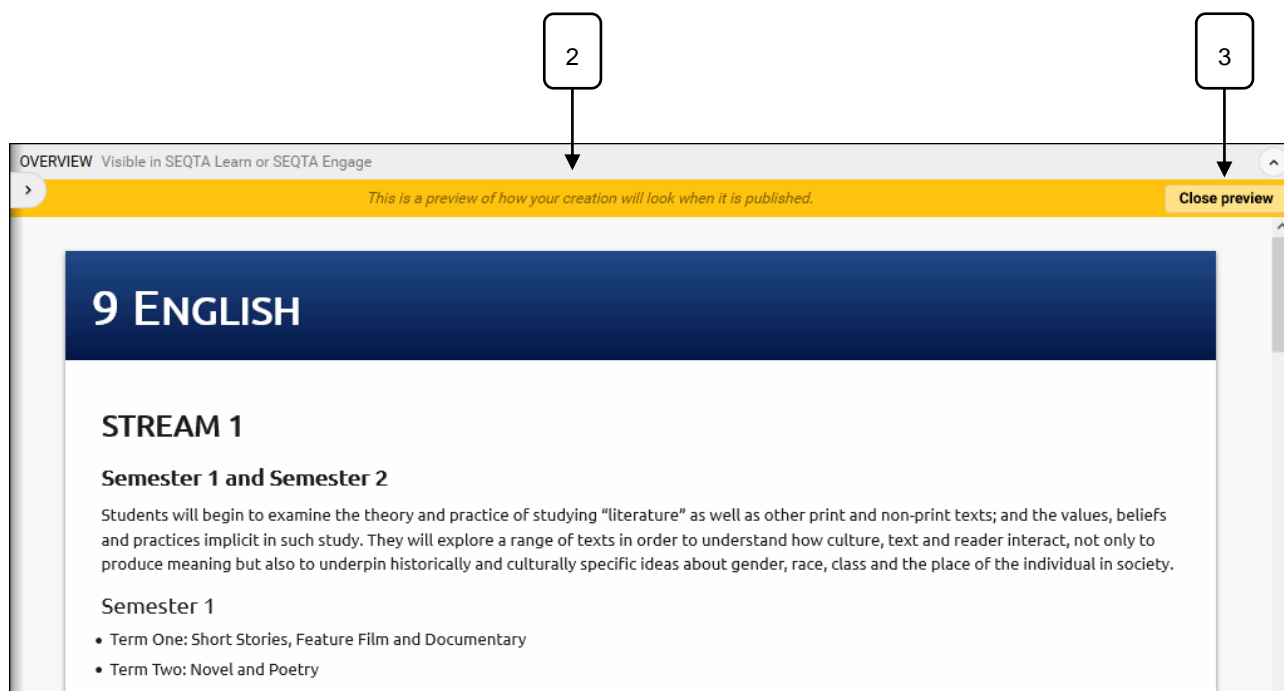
2

3

OVERVIEW Visible in SEQTA Learn or SEQTA Engage

This is a preview of how your creation will look when it is published.

Close preview

9 ENGLISH

STREAM 1

Semester 1 and Semester 2

Students will begin to examine the theory and practice of studying "literature" as well as other print and non-print texts; and the values, beliefs and practices implicit in such study. They will explore a range of texts in order to understand how culture, text and reader interact, not only to produce meaning but also to underpin historically and culturally specific ideas about gender, race, class and the place of the individual in society.

Semester 1

- Term One: Short Stories, Feature Film and Documentary
- Term Two: Novel and Poetry